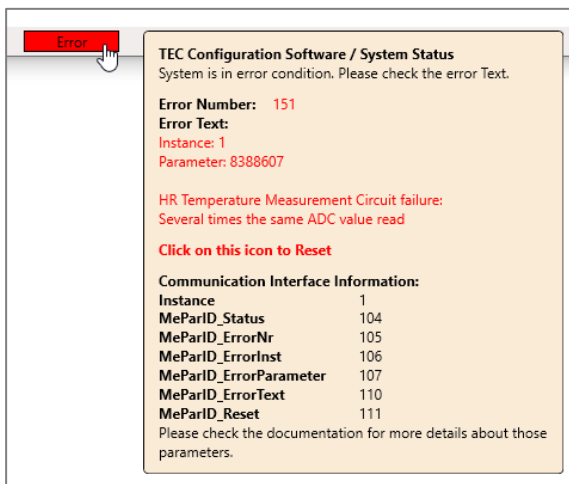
Error

TEC Configuration Software / System Status
System is in error condition. Please check the error Text.

Error Number: 151
Error Text:
Instance: 1
Parameter: 8388607

HR Temperature Measurement Circuit failure:
Several times the same ADC value read

Click on this icon to Reset

Communication Interface Information:

| | |
|---|---|
| Instance | 1 |
| MeParID_Status | 104 |
| MeParID_ErrorNr | 105 |
| MeParID_ErrorInst | 106 |
| MeParID_ErrorParameter | 107 |
| MeParID_ErrorText | 110 |
| MeParID_Reset | 111 |

Please check the documentation for more details about those parameters.